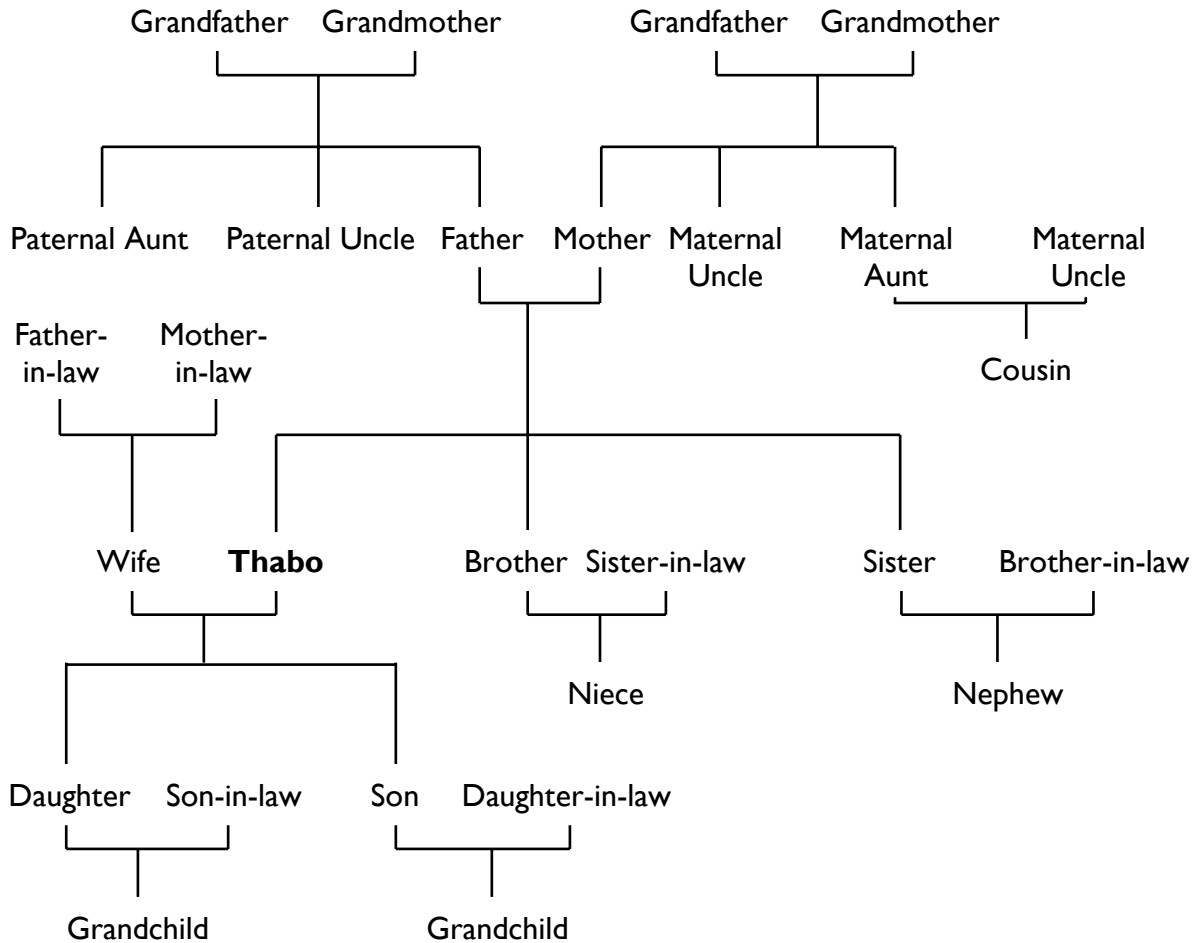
Grandfather Grandmother

Grandfather Grandmother

Paternal Aunt Paternal Uncle Father Mother Maternal Uncle Maternal Aunt Maternal Uncle

Father-in-law Mother-in-law

Cousin

Wife **Thabo** Brother Sister-in-law Sister Brother-in-law

Niece

Nephew

Daughter Son-in-law Son Daughter-in-law

Grandchild

Grandchild